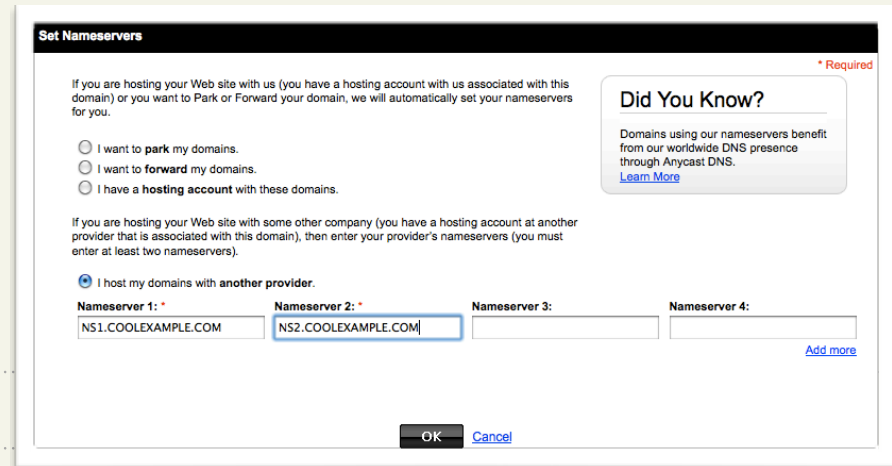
Set Nameservers

* Required

If you are hosting your Web site with us (you have a hosting account with us associated with this domain) or you want to Park or Forward your domain, we will automatically set your nameservers for you.

I want to **park** my domains.

I want to **forward** my domains.

I have a **hosting account** with these domains.

Did You Know?

Domains using our nameservers benefit from our worldwide DNS presence through Anycast DNS.
Learn More

If you are hosting your Web site with some other company (you have a hosting account at another provider that is associated with this domain), then enter your provider's nameservers (you must enter at least two nameservers).

I host my domains with **another provider**.

| Nameserver 1: * | Nameserver 2: * | Nameserver 3: | Nameserver 4: |
|---|---|---|---|
| NS1.COOLEXAMPLE.COM | NS2.COOLEXAMPLE.COM | | |

Add more

OK Cancel